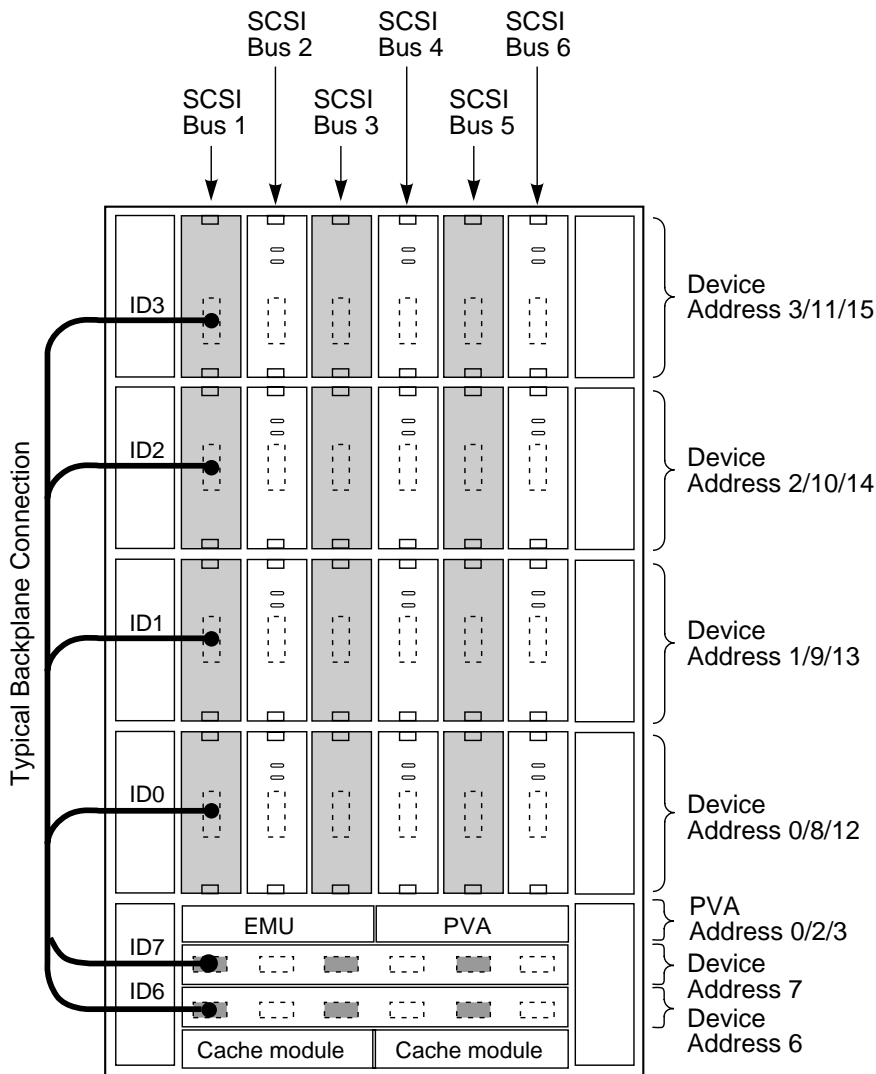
SCSI Bus 2

SCSI Bus 4

SCSI Bus 6

SCSI Bus 1

SCSI Bus 3

SCSI Bus 5

Typical Backplane Connection

ID3

ID2

ID1

ID0

ID7

ID6

EMU

PVA

Cache module

Cache module

Device Address 3/11/15

Device Address 2/10/14

Device Address 1/9/13

Device Address 0/8/12

PVA Address 0/2/3

Device Address 7

Device Address 6